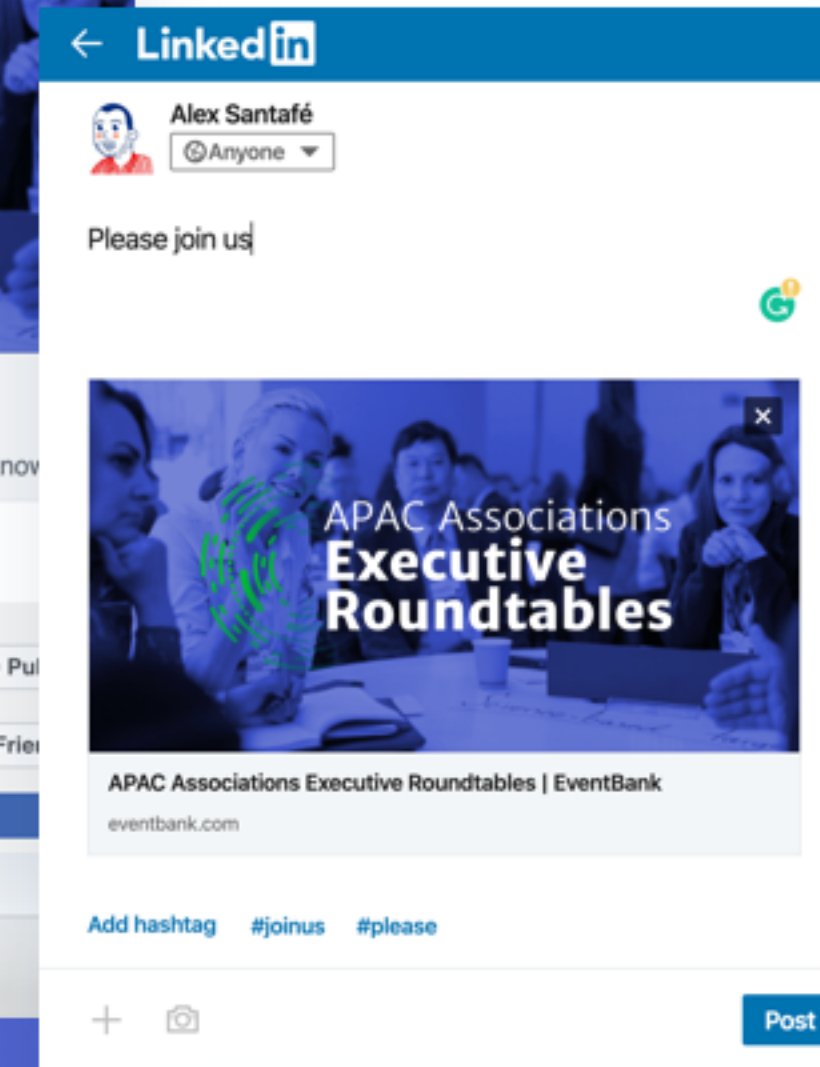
nov
Pul
Frie

Linkedin

Alex Santafé
Anyone

Please join us

APAC Associations
Executive
Roundtables

APAC Associations Executive Roundtables | EventBank
eventbank.com

Add hashtag #joinus #please

Post